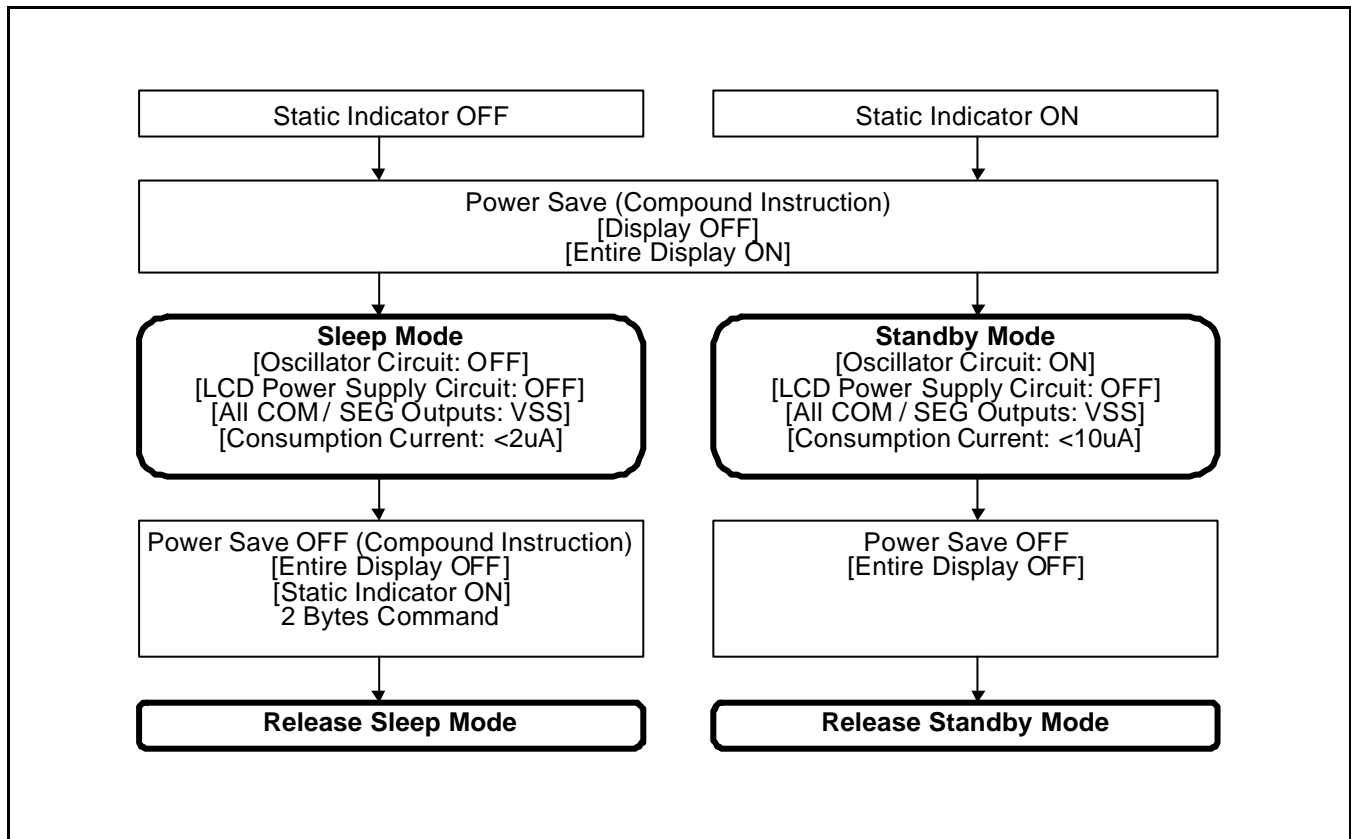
Static Indicator OFF

Static Indicator ON

Power Save (Compound Instruction)
[Display OFF]
[Entire Display ON]

**Sleep Mode**
[Oscillator Circuit: OFF]
[LCD Power Supply Circuit: OFF]
[All COM / SEG Outputs: VSS]
[Consumption Current: <2uA]

**Standby Mode**
[Oscillator Circuit: ON]
[LCD Power Supply Circuit: OFF]
[All COM / SEG Outputs: VSS]
[Consumption Current: <10uA]

Power Save OFF (Compound Instruction)
[Entire Display OFF]
[Static Indicator ON]
2 Bytes Command

Power Save OFF
[Entire Display OFF]

**Release Sleep Mode**

**Release Standby Mode**